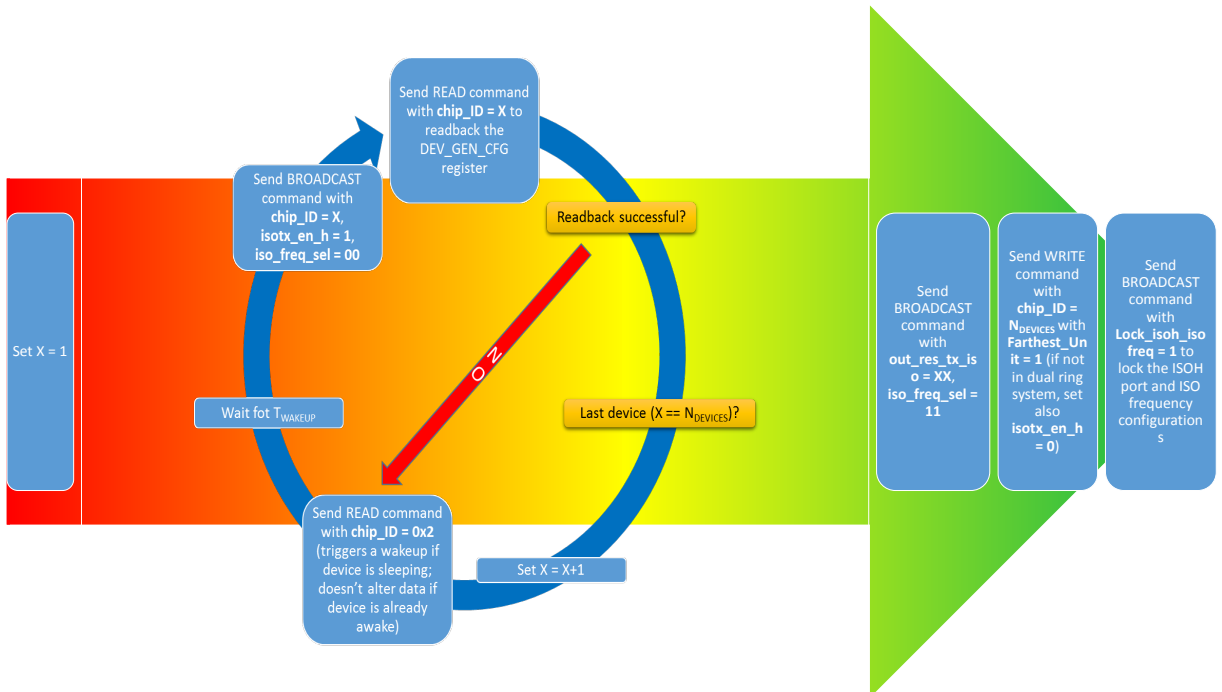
Set X = 1

Send BROADCAST command with chip_ID = X, isotx_en_h = 1, iso_freq_sel = 00

Send READ command with chip_ID = X to readback the DEV_GEN_CFG register

Readback successful?

NO

Last device (X == N$_{DEVICES}$)?

Wait fot T$_{WAKEUP}$

Send READ command with chip_ID = 0x2 (triggers a wakeup if device is sleeping; doesn't alter data if device is already awake)

Set X = X+1

Send BROADCAST command with out_res_tx_iso = XX, iso_freq_sel = 11

Send WRITE command with chip_ID = N$_{DEVICES}$ with Farthest_Unit = 1 (if not in dual ring system, set also isotx_en_h = 0)

Send BROADCAST command with Lock_isoh_iso freq = 1 to lock the ISOH port and ISO frequency configurations